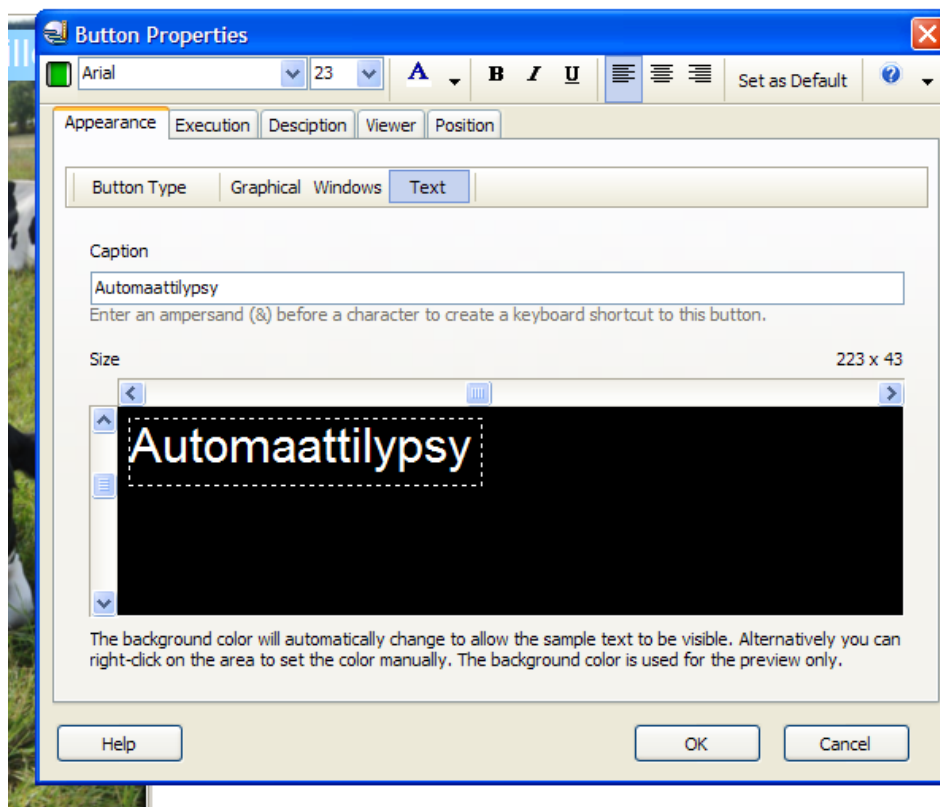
Button Properties

Arial 23 A B I U Set as Default

Appearance Execution Desciption Viewer Position

Button Type Graphical Windows Text

Caption

Automaattilypsy

Enter an ampersand (&) before a character to create a keyboard shortcut to this button.

Size 223 x 43

Automaattilypsy

The background color will automatically change to allow the sample text to be visible. Alternatively you can right-click on the area to set the color manually. The background color is used for the preview only.

Help OK Cancel